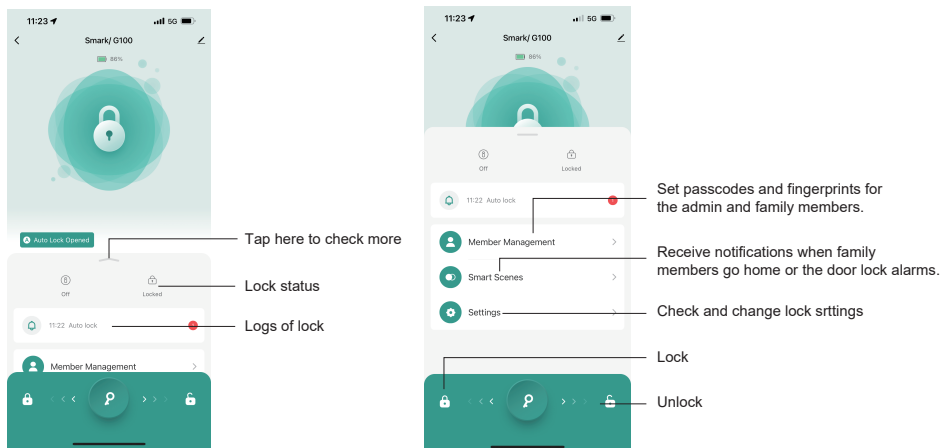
11:23 5G
Smark/ G100
86%
Auto Lock Opened
Tap here to check more
Off
Locked
Lock status
11:22 Auto lock
Logs of lock
Member Management

11:23 5G
Smark/ G100
86%
Off
Locked
11:22 Auto lock
Set passcodes and fingerprints for the admin and family members.
Member Management
Receive notifications when family members go home or the door lock alarms.
Smart Scenes
Settings
Check and change lock srttings
Lock
Unlock